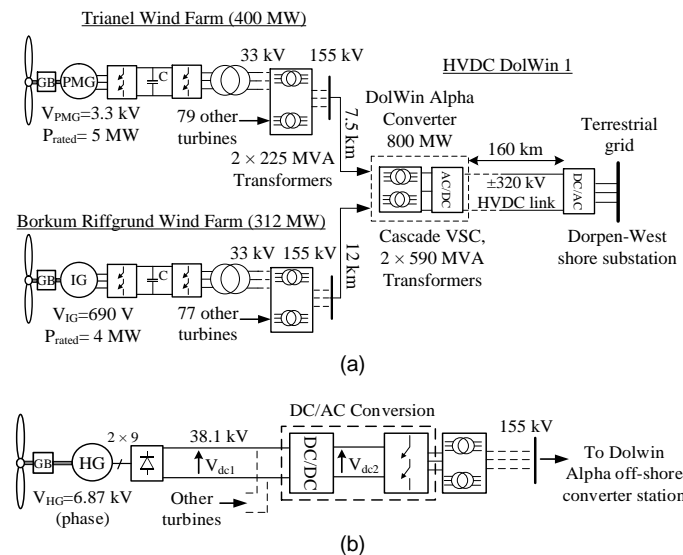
Trianel Wind Farm (400 MW)

GB PMG C 33 kV 155 kV

$V_{PMG}$=3.3 kV
$P_{rated}$= 5 MW

79 other turbines

7.5 km

2 × 225 MVA Transformers

HVDC DolWin 1

DolWin Alpha Converter 800 MW

160 km

Terrestrial grid

AC/DC

±320 kV HVDC link

DC/AC

Borkum Riffgrund Wind Farm (312 MW)

GB IG C 33 kV 155 kV

12 km

Cascade VSC, 2 × 590 MVA Transformers

Dorpen-West shore substation

$V_{IG}$=690 V
$P_{rated}$= 4 MW

77 other turbines

(a)

DC/AC Conversion

GB HG 2 × 9 38.1 kV $V_{dc1}$ DC/DC $V_{dc2}$ 155 kV

$V_{HG}$=6.87 kV (phase)

Other turbines

To Dolwin Alpha off-shore converter station

(b)